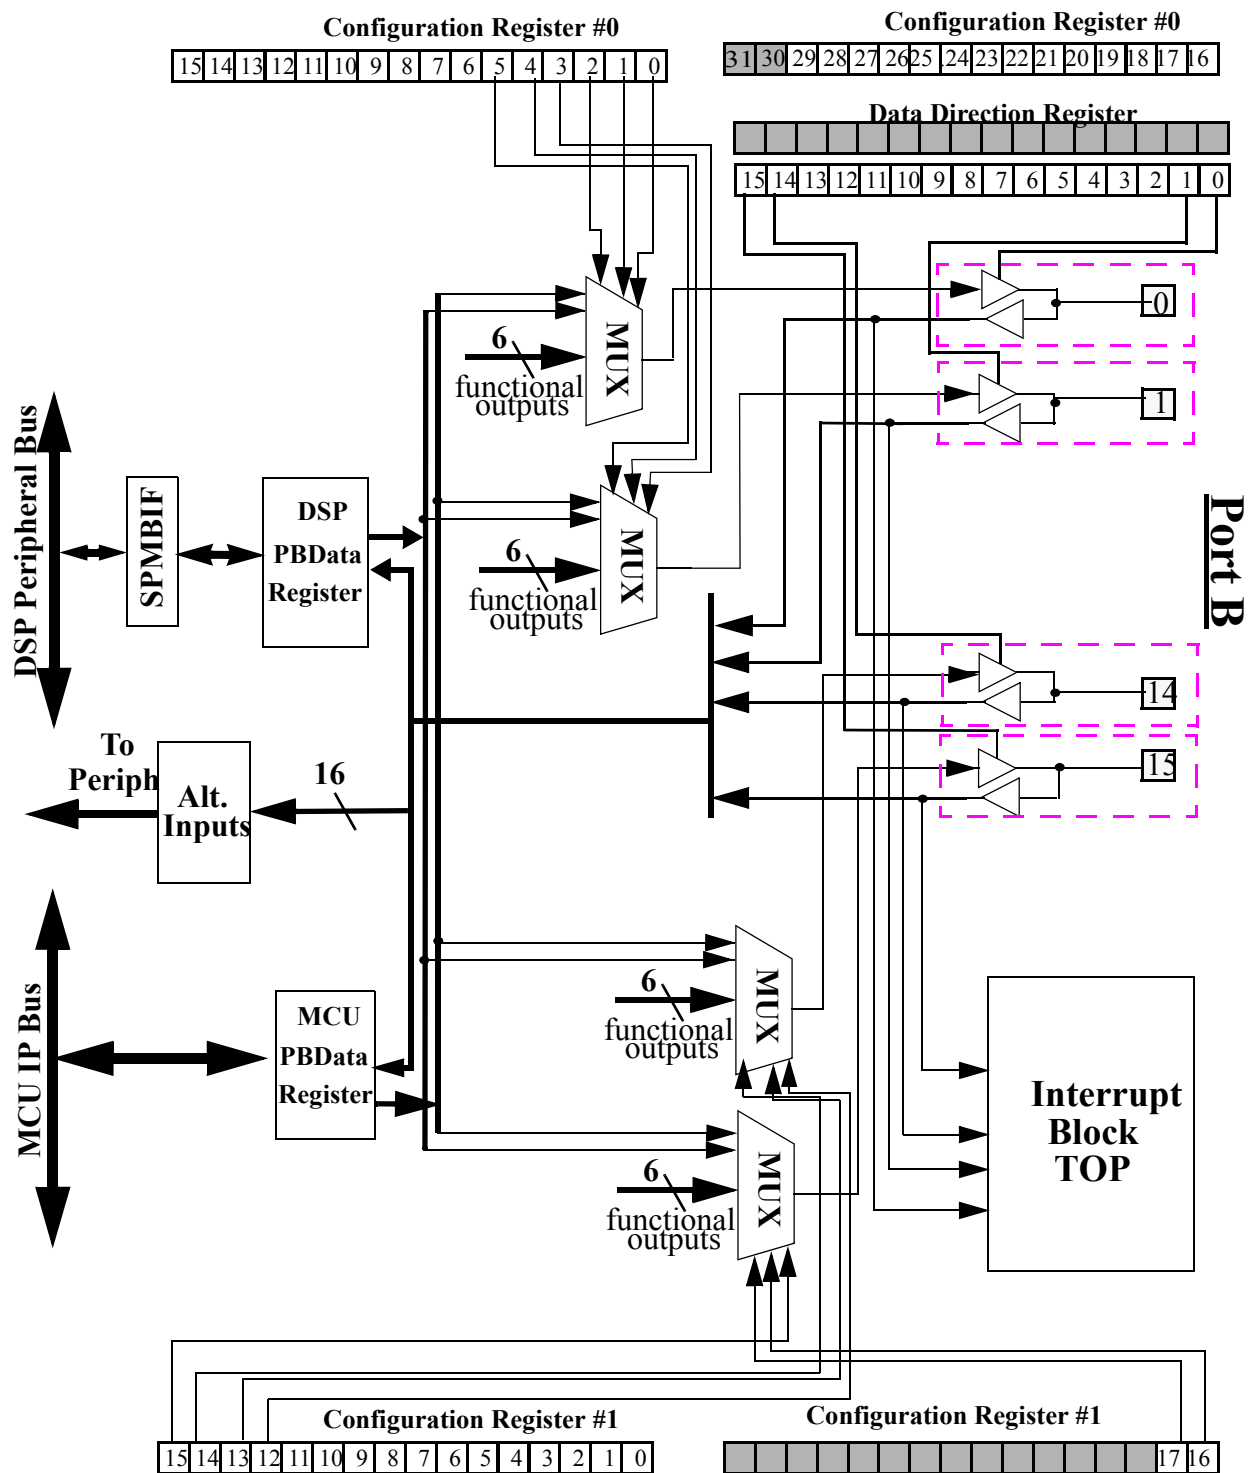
Configuration Register #0

| 15 | 14 | 13 | 12 | 11 | 10 | 9 | 8 | 7 | 6 | 5 | 4 | 3 | 2 | 1 | 0 |
|---|---|---|---|---|---|---|---|---|---|---|---|---|---|---|---|

Configuration Register #0

| 31 | 30 | 29 | 28 | 27 | 26 | 25 | 24 | 23 | 22 | 21 | 20 | 19 | 18 | 17 | 16 |
|---|---|---|---|---|---|---|---|---|---|---|---|---|---|---|---|

Data Direction Register

| 15 | 14 | 13 | 12 | 11 | 10 | 9 | 8 | 7 | 6 | 5 | 4 | 3 | 2 | 1 | 0 |
|---|---|---|---|---|---|---|---|---|---|---|---|---|---|---|---|

6
functional outputs
MUX

0

1

6
functional outputs
MUX

Port B

DSP Peripheral Bus

SPMBIF

DSP PBData Register

14

15

To Periph

Alt. Inputs

16

6
functional outputs
MUX

MCU IP Bus

MCU PBData Register

Interrupt Block TOP

6
functional outputs
MUX

Configuration Register #1

| 15 | 14 | 13 | 12 | 11 | 10 | 9 | 8 | 7 | 6 | 5 | 4 | 3 | 2 | 1 | 0 |
|---|---|---|---|---|---|---|---|---|---|---|---|---|---|---|---|

Configuration Register #1

| 17 | 16 |
|---|---|